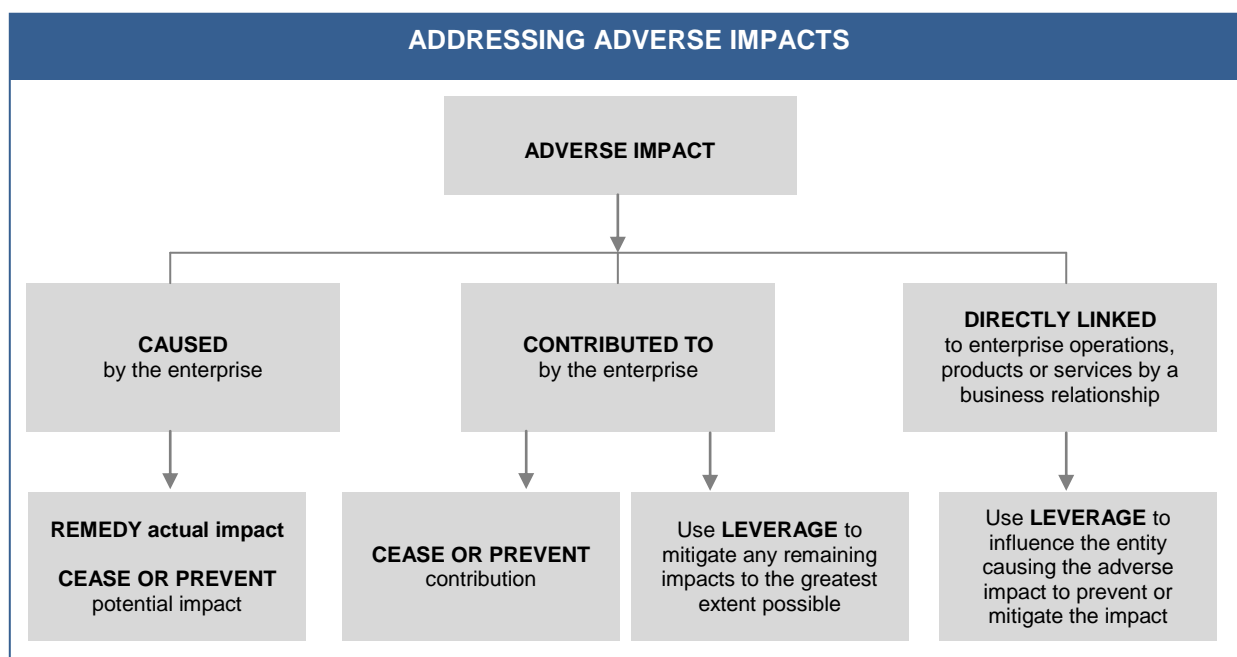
ADDRESSING ADVERSE IMPACTS

ADVERSE IMPACT

CAUSED
by the enterprise

CONTRIBUTED TO
by the enterprise

DIRECTLY LINKED
to enterprise operations, products or services by a business relationship

REMEDY actual impact

CEASE OR PREVENT
potential impact

CEASE OR PREVENT
contribution

Use LEVERAGE to mitigate any remaining impacts to the greatest extent possible

Use LEVERAGE to influence the entity causing the adverse impact to prevent or mitigate the impact